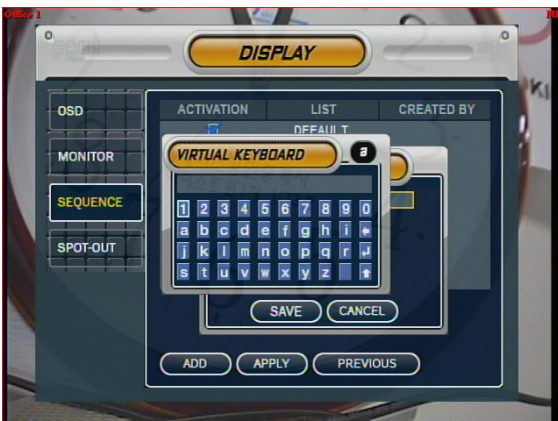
Office 1

DISPLAY

OSD

MONITOR

SEQUENCE

SPOT-OUT

ACTIVATION | LIST | CREATED BY

DEFAULT

VIRTUAL KEYBOARD

a

1 2 3 4 5 6 7 8 9 0
a b c d e f g h i
j k l m n o p q r
s t u v w x y z

SAVE CANCEL

ADD APPLY PREVIOUS